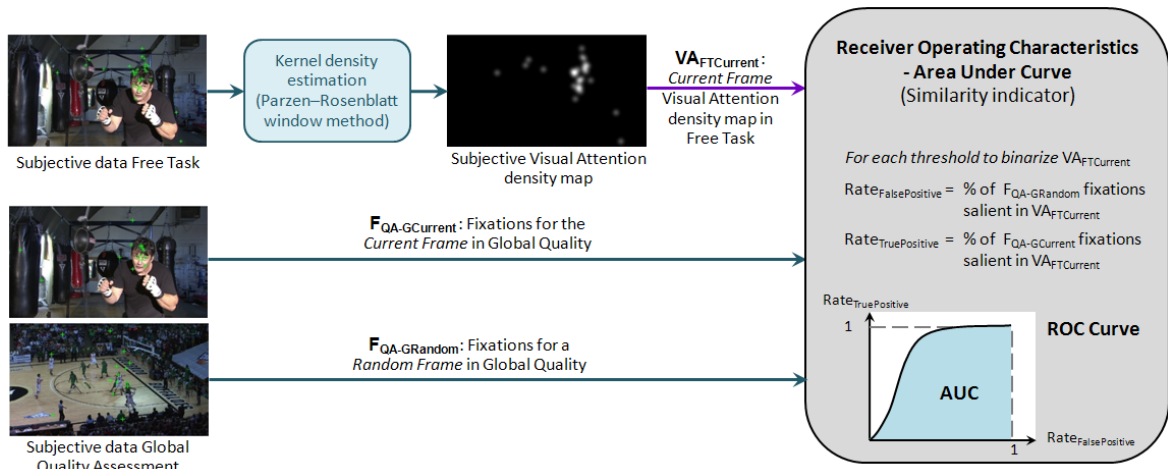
Subjective data Free Task

Kernel density estimation (Parzen–Rosenblatt window method)

Subjective Visual Attention density map

$\mathbf{VA}_{\mathbf{FTCurrent}}$: *Current Frame* Visual Attention density map in Free Task

Receiver Operating Characteristics - Area Under Curve (Similarity indicator)

*For each threshold to binarize* $VA_{FTCurrent}$

$Rate_{FalsePositive}$ = % of $F_{QA\text{-}GRandom}$ fixations salient in $VA_{FTCurrent}$

$Rate_{TruePositive}$ = % of $F_{QA\text{-}GCurrent}$ fixations salient in $VA_{FTCurrent}$

$\mathbf{F}_{\mathbf{QA\text{-}GCurrent}}$: Fixations for the *Current Frame* in Global Quality

$\mathbf{F}_{\mathbf{QA\text{-}GRandom}}$: Fixations for a *Random Frame* in Global Quality

$Rate_{TruePositive}$

1

ROC Curve

AUC

$Rate_{FalsePositive}$

1

Subjective data Global Quality Assessment